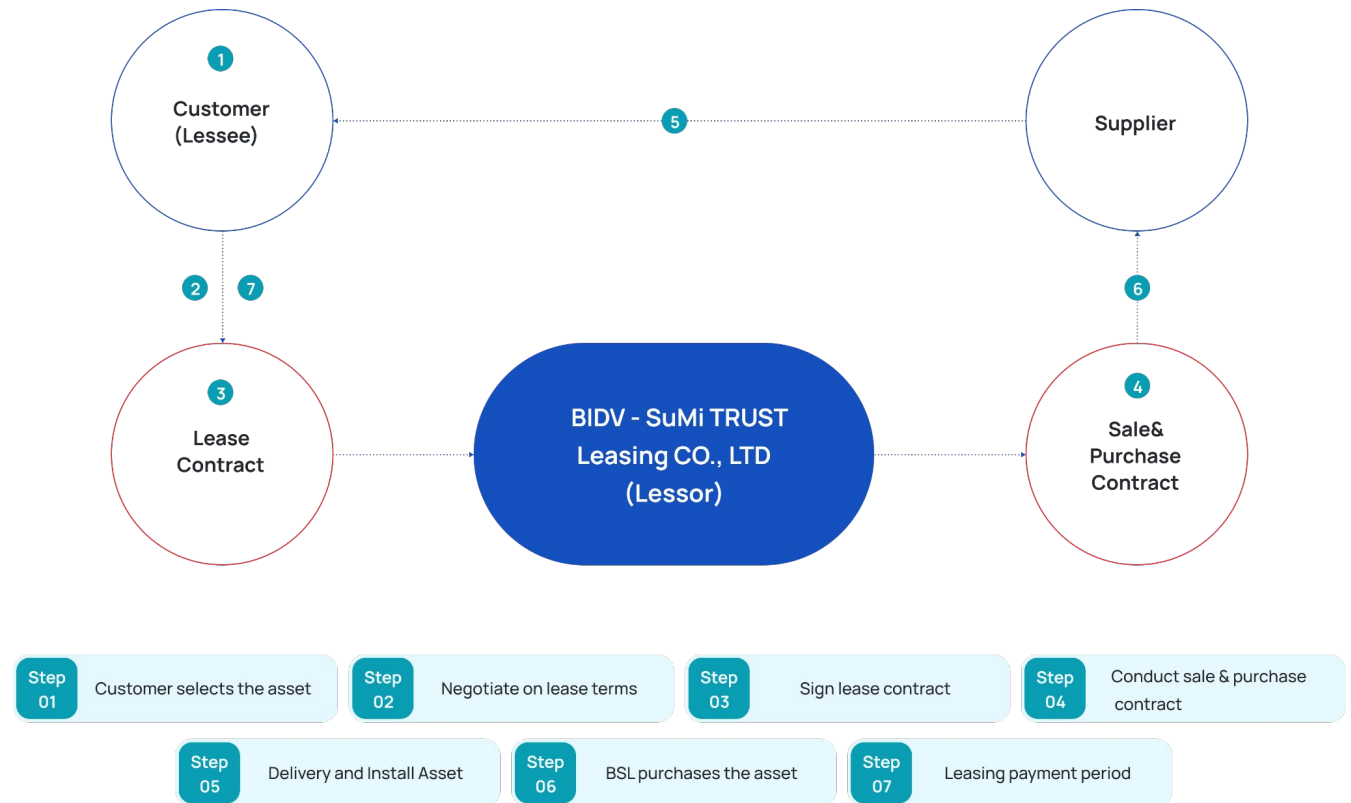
1
Customer (Lessee)

5

Supplier

2 7

6

3
Lease Contract

BIDV - SuMi TRUST Leasing CO., LTD (Lessor)

4
Sale& Purchase Contract

Step 01 Customer selects the asset

Step 02 Negotiate on lease terms

Step 03 Sign lease contract

Step 04 Conduct sale & purchase contract

Step 05 Delivery and Install Asset

Step 06 BSL purchases the asset

Step 07 Leasing payment period